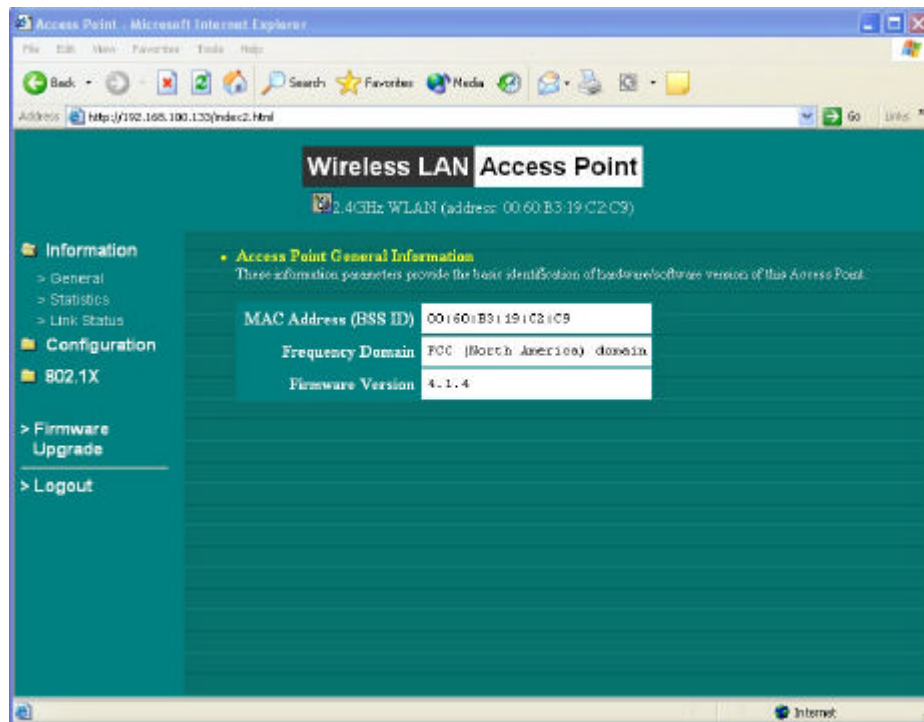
Access Point - Microsoft Internet Explorer

File Edit View Favorites Tools Help

Back Search Favorites Media

Address http://192.168.100.133/index2.html Go Links

Wireless LAN Access Point

2.4GHz WLAN (address: 00:60:B3:19:C2:C9)

Information
> General
> Statistics
> Link Status
Configuration
802.1X

> Firmware Upgrade

> Logout

• Access Point General Information
These information parameters provide the basic identification of hardware/software version of this Access Point.

| | |
|---|---|
| MAC Address (BSS ID) | 00:60:B3:19:C2:C9 |
| Frequency Domain | FCC (North America) domain |
| Firmware Version | 4.1.4 |

Internet